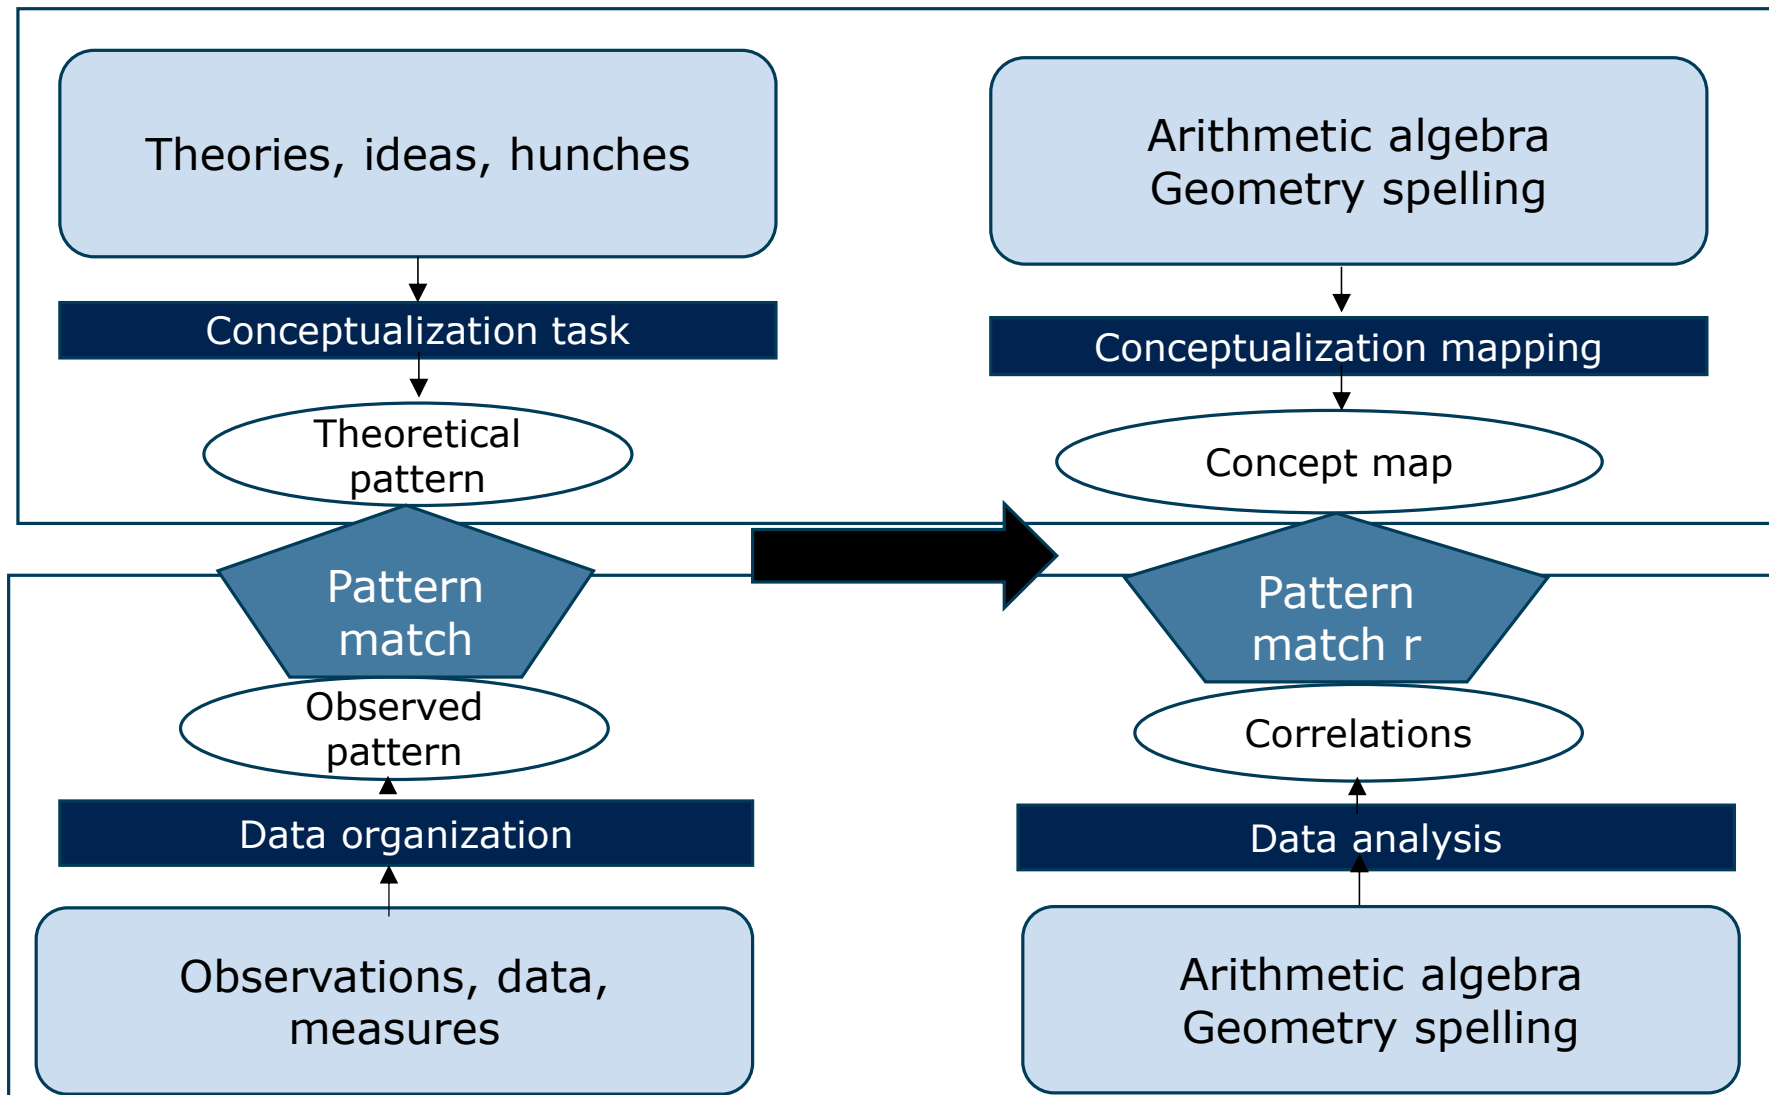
Theories, ideas, hunches

Conceptualization task

Theoretical pattern

Pattern match

Observed pattern

Data organization

Observations, data, measures

Arithmetic algebra
Geometry spelling

Conceptualization mapping

Concept map

Pattern match r

Correlations

Data analysis

Arithmetic algebra
Geometry spelling